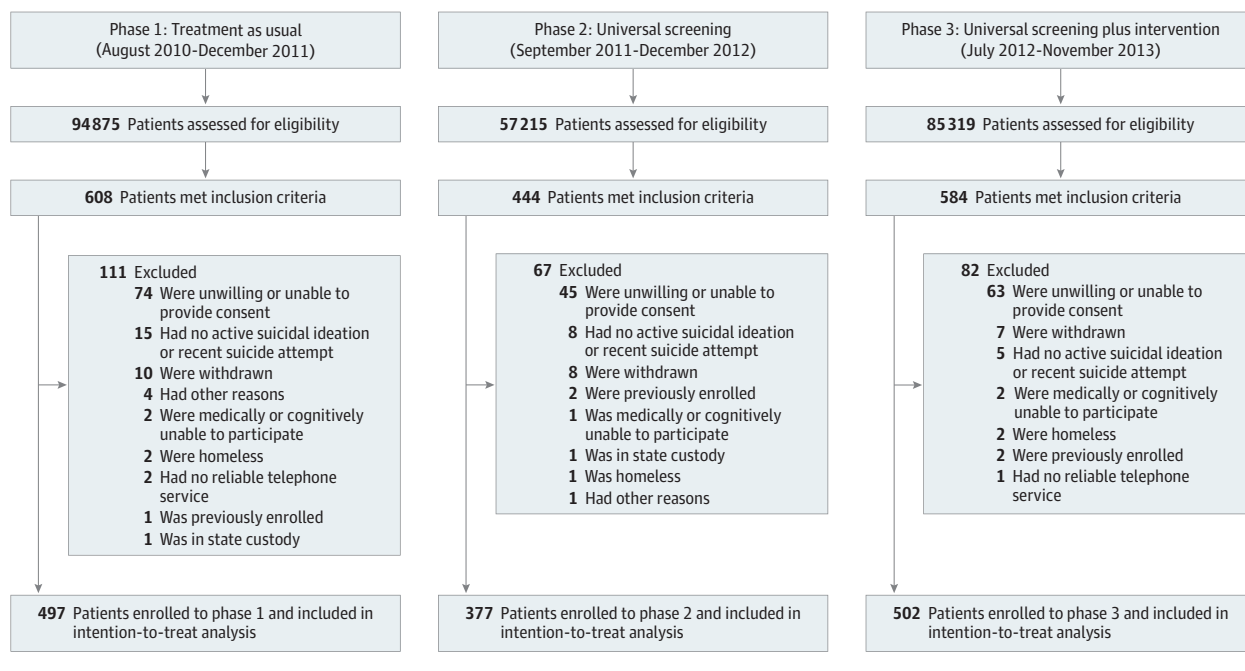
Phase 1: Treatment as usual
(August 2010-December 2011)

94 875 Patients assessed for eligibility

608 Patients met inclusion criteria

111 Excluded
74 Were unwilling or unable to provide consent
15 Had no active suicidal ideation or recent suicide attempt
10 Were withdrawn
4 Had other reasons
2 Were medically or cognitively unable to participate
2 Were homeless
2 Had no reliable telephone service
1 Was previously enrolled
1 Was in state custody

497 Patients enrolled to phase 1 and included in intention-to-treat analysis

Phase 2: Universal screening
(September 2011-December 2012)

57 215 Patients assessed for eligibility

444 Patients met inclusion criteria

67 Excluded
45 Were unwilling or unable to provide consent
8 Had no active suicidal ideation or recent suicide attempt
8 Were withdrawn
2 Were previously enrolled
1 Was medically or cognitively unable to participate
1 Was in state custody
1 Was homeless
1 Had other reasons

377 Patients enrolled to phase 2 and included in intention-to-treat analysis

Phase 3: Universal screening plus intervention
(July 2012-November 2013)

85 319 Patients assessed for eligibility

584 Patients met inclusion criteria

82 Excluded
63 Were unwilling or unable to provide consent
7 Were withdrawn
5 Had no active suicidal ideation or recent suicide attempt
2 Were medically or cognitively unable to participate
2 Were homeless
2 Were previously enrolled
1 Had no reliable telephone service

502 Patients enrolled to phase 3 and included in intention-to-treat analysis